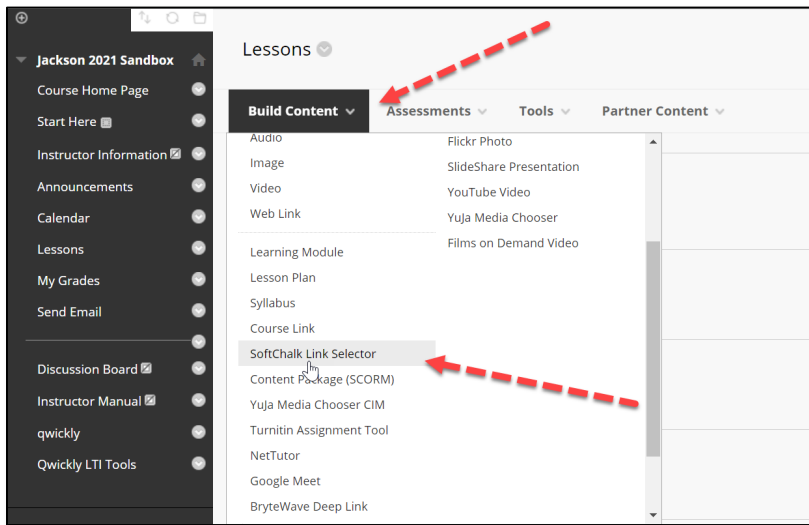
Jackson 2021 Sandbox

Course Home Page

Start Here

Instructor Information

Announcements

Calendar

Lessons

My Grades

Send Email

Discussion Board

Instructor Manual

qwickly

Qwickly LTI Tools

Lessons

Build Content

Assessments

Tools

Partner Content

Audio

Image

Video

Web Link

Learning Module

Lesson Plan

Syllabus

Course Link

SoftChalk Link Selector

Content Package (SCORM)

YuJa Media Chooser CIM

Turnitin Assignment Tool

NetTutor

Google Meet

BryteWave Deep Link

Flickr Photo

SlideShare Presentation

YouTube Video

YuJa Media Chooser

Films on Demand Video